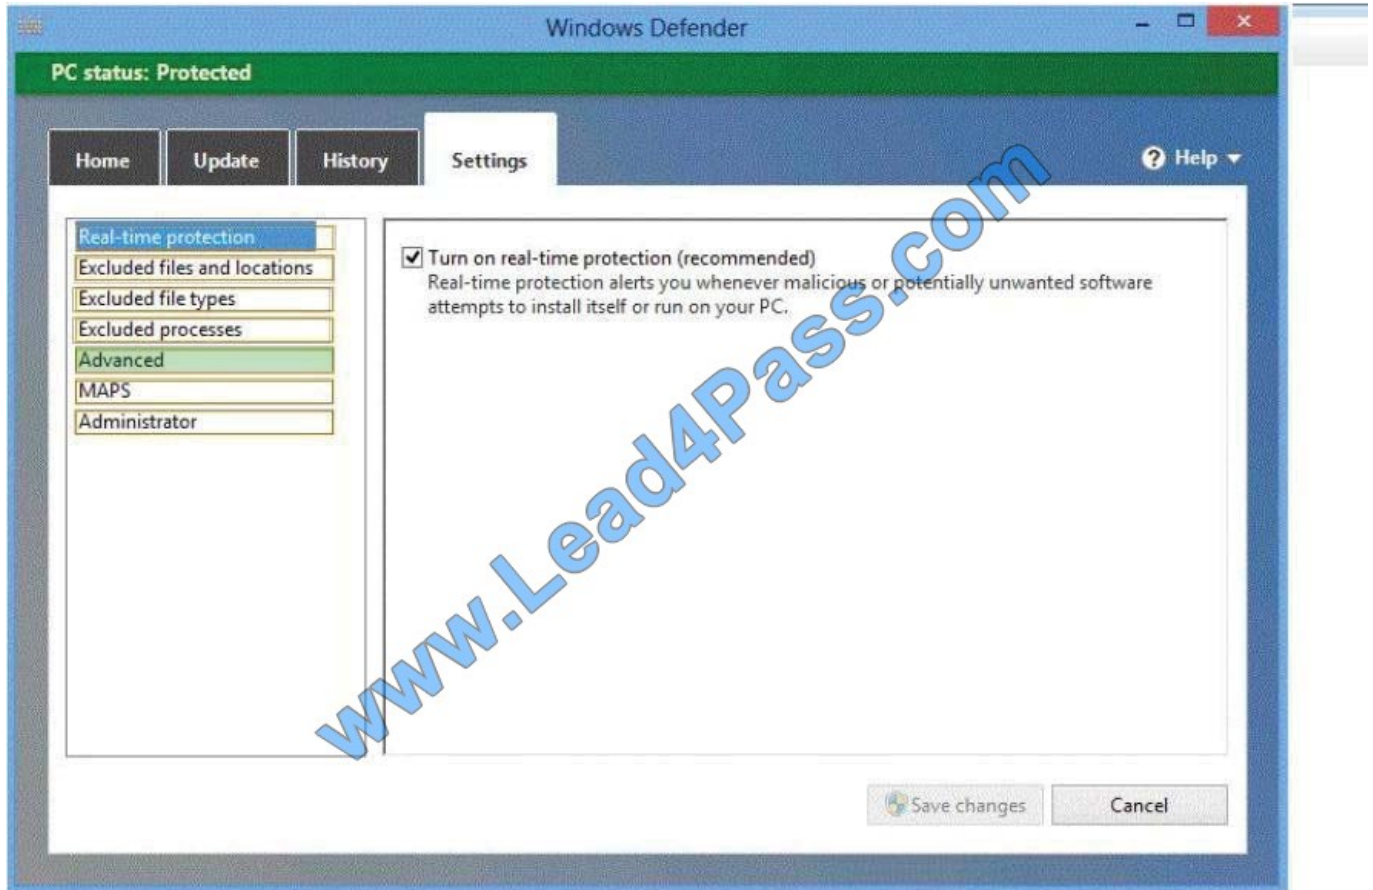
Windows Defender

PC status: Protected

Home
Update
History
Settings
Help

Real-time protection
Excluded files and locations
Excluded file types
Excluded processes
Advanced
MAPS
Administrator

Turn on real-time protection (recommended)
Real-time protection alerts you whenever malicious or potentially unwanted software attempts to install itself or run on your PC.

www.Lead4Pass.com

Save changes
Cancel